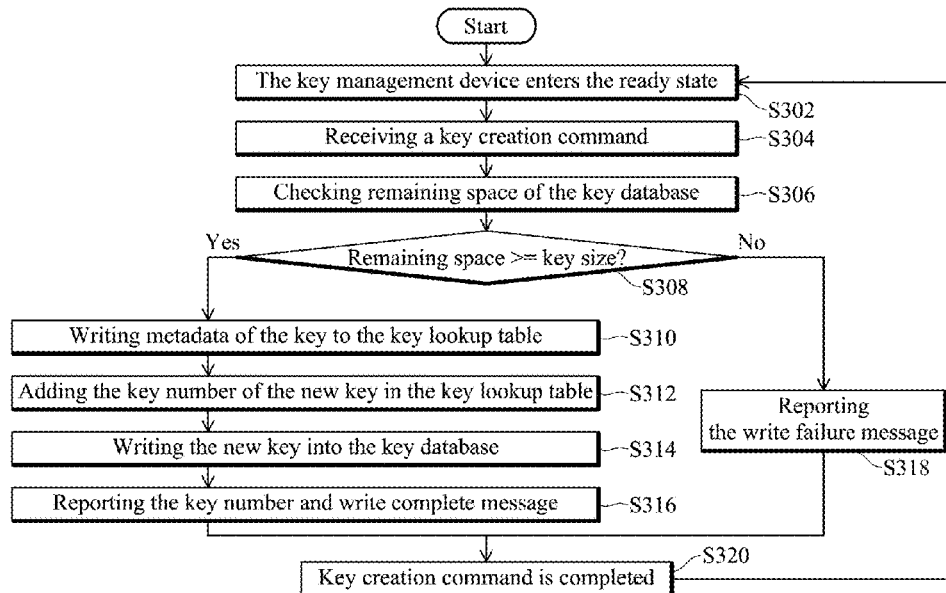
Start

The key management device enters the ready state

S302

Receiving a key creation command

S304

Checking remaining space of the key database

S306

Yes

No

Remaining space >= key size?

S308

Writing metadata of the key to the key lookup table

S310

Adding the key number of the new key in the key lookup table

S312

Writing the new key into the key database

S314

Reporting the key number and write complete message

S316

Reporting the write failure message

S318

S320

Key creation command is completed